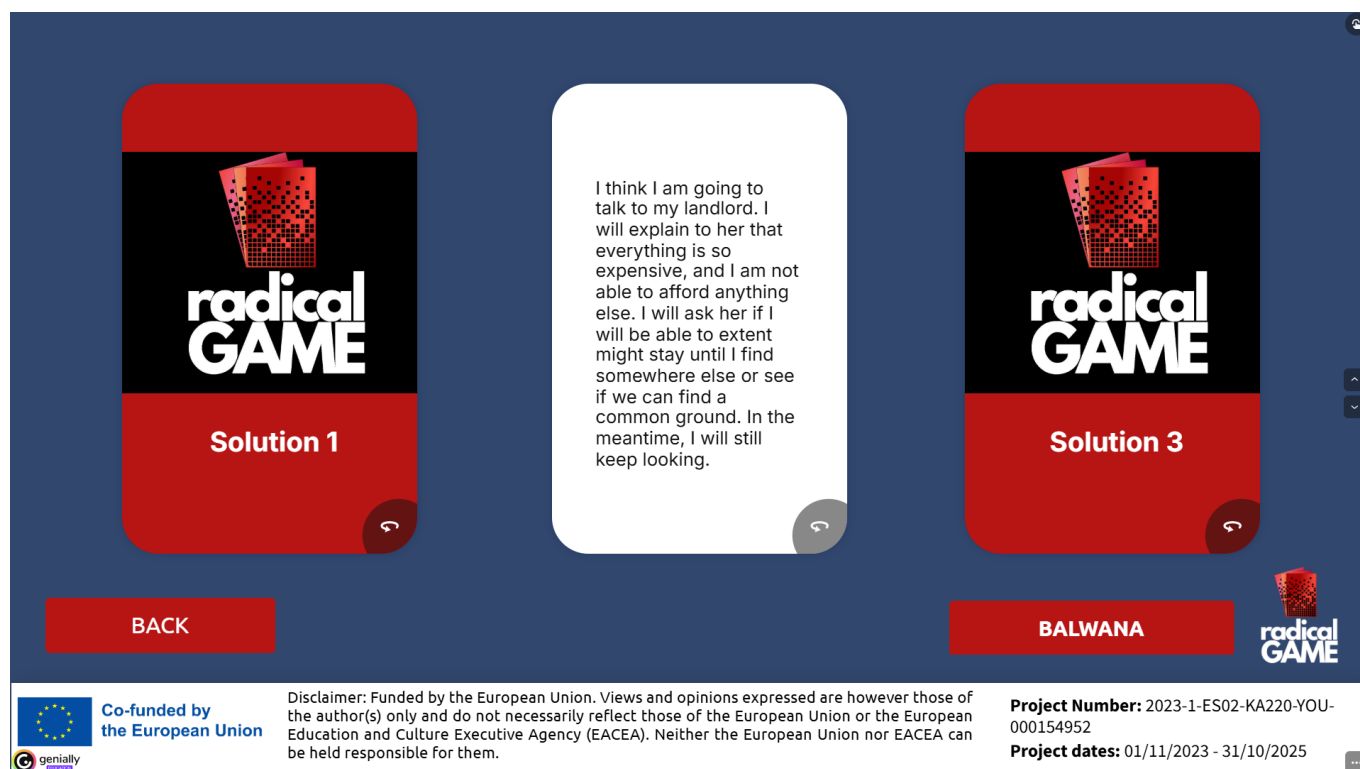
radical GAME

Solution 1

I think I am going to talk to my landlord. I will explain to her that everything is so expensive, and I am not able to afford anything else. I will ask her if I will be able to extent might stay until I find somewhere else or see if we can find a common ground. In the meantime, I will still keep looking.

radical GAME

Solution 3

BACK

BALWANA

radical GAME

Co-funded by the European Union

Disclaimer: Funded by the European Union. Views and opinions expressed are however those of the author(s) only and do not necessarily reflect those of the European Union or the European Education and Culture Executive Agency (EACEA). Neither the European Union nor EACEA can be held responsible for them.

Project Number: 2023-1-ES02-KA220-YOU-000154952
Project dates: 01/11/2023 - 31/10/2025

genially